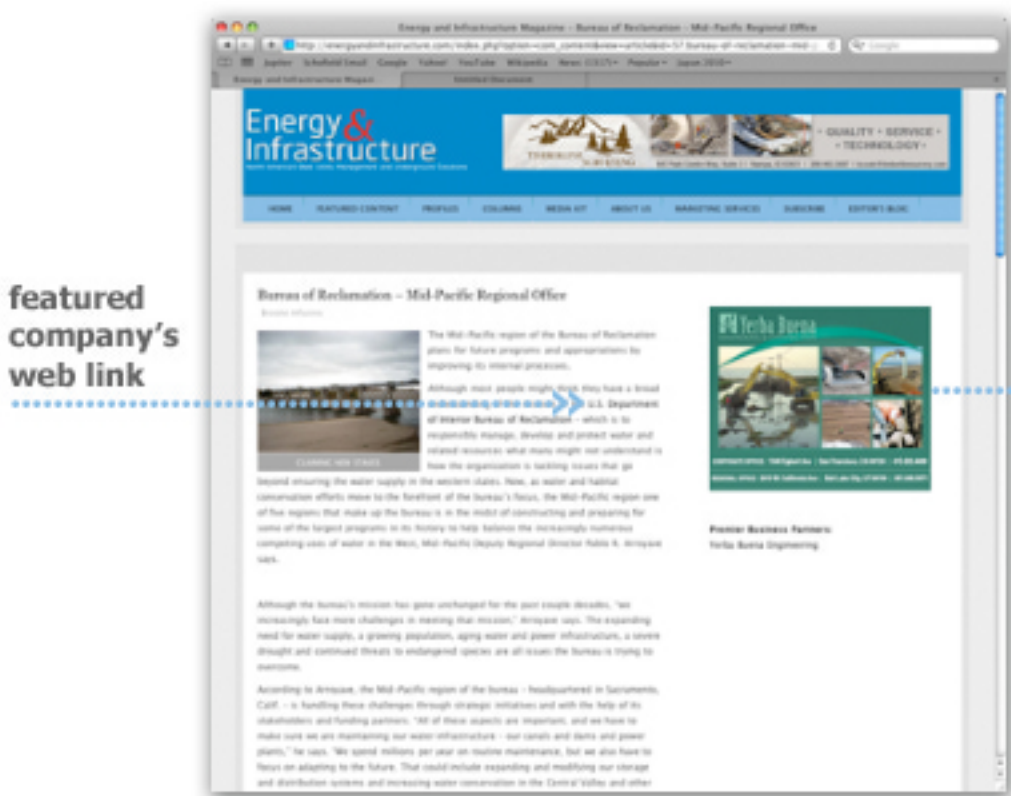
featured company's web link

Energy and Infrastructure Magazine – Bureau of Reclamation – Mid-Pacific Regional Office

http://energyandinfrastructure.com/index.php?option=com_content&view=article&id=57:bureau-of-reclamation-mid-

Energy & Infrastructure

QUALITY • SERVICE • TECHNOLOGY

HOME | FEATURED CONTENT | PROFILES | COLUMNS | MEDIA KIT | ABOUT US | MARKETING SERVICES | SUBSCRIBE | EDITOR'S BLOG

Bureau of Reclamation – Mid-Pacific Regional Office

The Mid-Pacific region of the Bureau of Reclamation plans for future programs and appropriations by improving its internal processes.

Although most people might think they have a broad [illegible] U.S. Department of Interior Bureau of Reclamation – which is to responsibly manage, develop and protect water and related resources what many might not understand is how the organization is tackling issues that go beyond ensuring the water supply in the western states. Now, as water and habitat conservation efforts move to the forefront of the bureau's focus, the Mid-Pacific region one of five regions that make up the bureau is in the midst of constructing and preparing for some of the largest programs in its history to help balance the increasingly numerous competing uses of water in the West, Mid-Pacific Deputy Regional Director Pablo R. Arroyave says.

Although the bureau's mission has gone unchanged for the past couple decades, "we increasingly face more challenges in meeting that mission," Arroyave says. The expanding need for water supply, a growing population, aging water and power infrastructure, a severe drought and continued threats to endangered species are all issues the bureau is trying to overcome.

According to Arroyave, the Mid-Pacific region of the bureau – headquartered in Sacramento, Calif. – is handling these challenges through strategic initiatives and with the help of its stakeholders and funding partners. "All of these aspects are important, and we have to make sure we are maintaining our water infrastructure – our canals and dams and power plants," he says. "We spend millions per year on routine maintenance, but we also have to focus on adapting to the future. That could include expanding and modifying our storage and distribution systems and increasing water conservation in the Central Valley and other

Yerba Buena

Premier Business Partners:
Yerba Buena Engineering